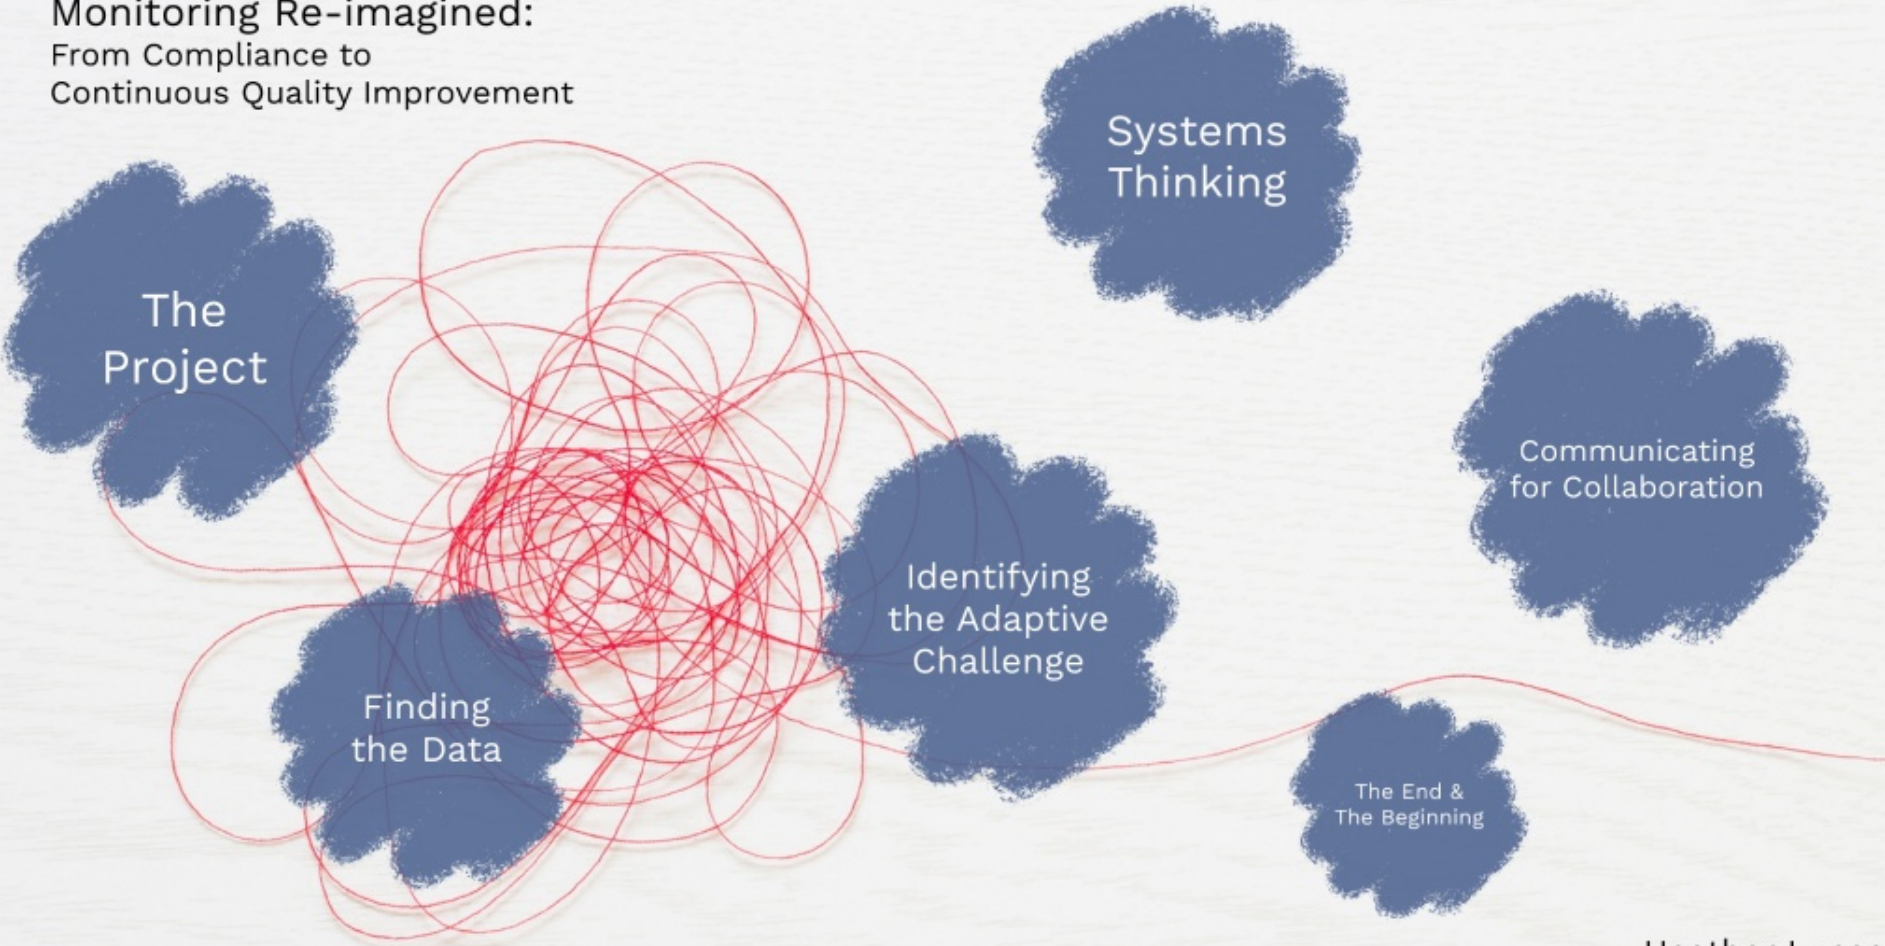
Monitoring Re-imagined:
From Compliance to
Continuous Quality Improvement

Systems Thinking

The Project

Communicating for Collaboration

Identifying the Adaptive Challenge

Finding the Data

The End & The Beginning

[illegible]